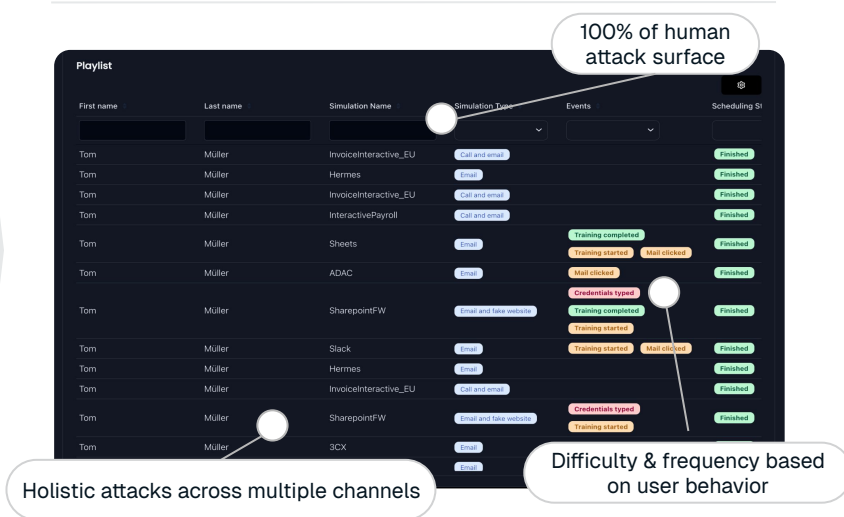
100% of human attack surface

Playlist

| First name | Last name | Simulation Name | Simulation Type | Events | Scheduling St |
|---|---|---|---|---|---|
| Tom | Müller | InvoiceInteractive_EU | Call and email | | Finished |
| Tom | Müller | Hermes | Email | | Finished |
| Tom | Müller | InvoiceInteractive_EU | Call and email | | Finished |
| Tom | Müller | InteractivePayroll | Call and email | | Finished |
| Tom | Müller | Sheets | Email | Training completed Training started Mail clicked | Finished |
| Tom | Müller | ADAC | Email | Mail clicked | Finished |
| Tom | Müller | SharepointFW | Email and fake website | Credentials typed Training completed Training started | Finished |
| Tom | Müller | Slack | Email | Training started Mail clicked | Finished |
| Tom | Müller | Hermes | Email | | Finished |
| Tom | Müller | InvoiceInteractive_EU | Call and email | | Finished |
| Tom | Müller | SharepointFW | Email and fake website | Credentials typed Training started | Finished |
| Tom | Müller | 3CX | Email | | |
| | | | Email | | |

Difficulty & frequency based on user behavior

Holistic attacks across multiple channels